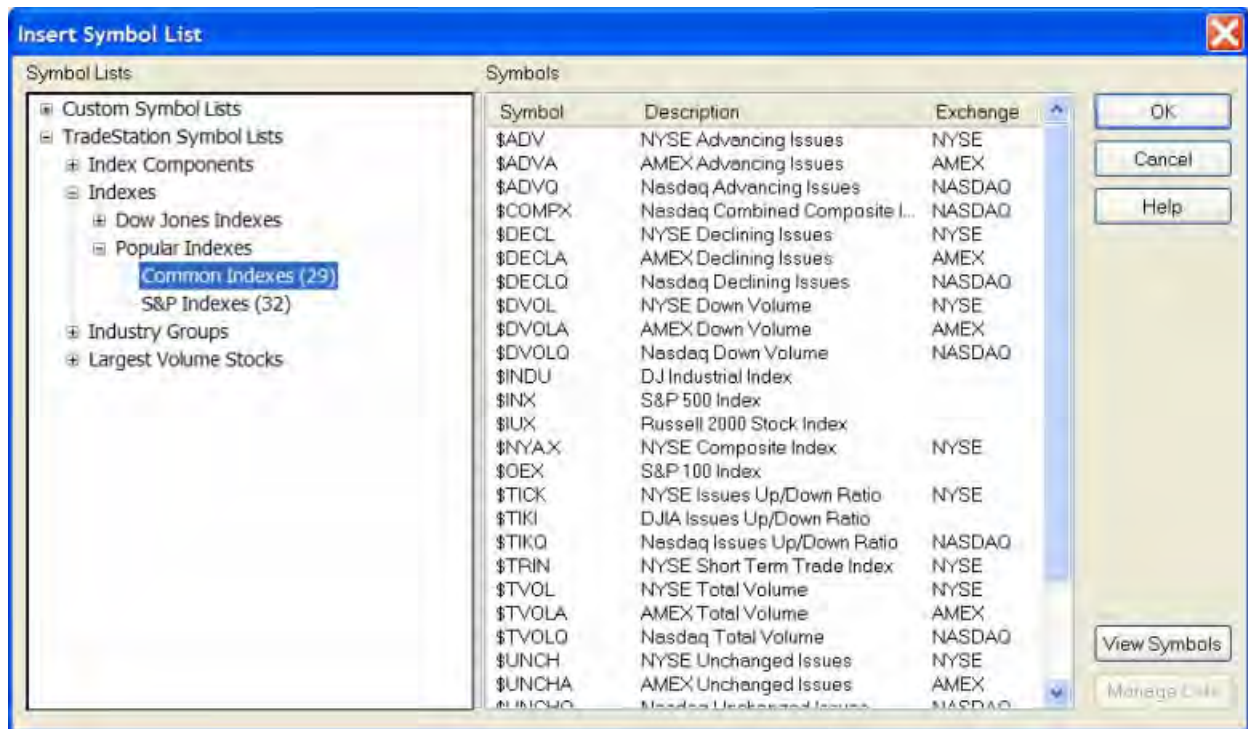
Insert Symbol List

Symbol Lists

Custom Symbol Lists
TradeStation Symbol Lists
Index Components
Indexes
Dow Jones Indexes
Popular Indexes
Common Indexes (29)
S&P Indexes (32)
Industry Groups
Largest Volume Stocks

Symbols

| Symbol | Description | Exchange |
|---|---|---|
| $ADV | NYSE Advancing Issues | NYSE |
| $ADVA | AMEX Advancing Issues | AMEX |
| $ADVQ | Nasdaq Advancing Issues | NASDAQ |
| $COMPX | Nasdaq Combined Composite I... | NASDAQ |
| $DECL | NYSE Declining Issues | NYSE |
| $DECLA | AMEX Declining Issues | AMEX |
| $DECLQ | Nasdaq Declining Issues | NASDAQ |
| $DVOL | NYSE Down Volume | NYSE |
| $DVOLA | AMEX Down Volume | AMEX |
| $DVOLQ | Nasdaq Down Volume | NASDAQ |
| $INDU | DJ Industrial Index | |
| $INX | S&P 500 Index | |
| $IUX | Russell 2000 Stock Index | |
| $NYA.X | NYSE Composite Index | NYSE |
| $OEX | S&P 100 Index | |
| $TICK | NYSE Issues Up/Down Ratio | NYSE |
| $TIKI | DJIA Issues Up/Down Ratio | |
| $TIKQ | Nasdaq Issues Up/Down Ratio | NASDAQ |
| $TRIN | NYSE Short Term Trade Index | NYSE |
| $TVOL | NYSE Total Volume | NYSE |
| $TVOLA | AMEX Total Volume | AMEX |
| $TVOLQ | Nasdaq Total Volume | NASDAQ |
| $UNCH | NYSE Unchanged Issues | NYSE |
| $UNCHA | AMEX Unchanged Issues | AMEX |
| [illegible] | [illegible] | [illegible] |

OK
Cancel
Help
View Symbols
Manage Lists